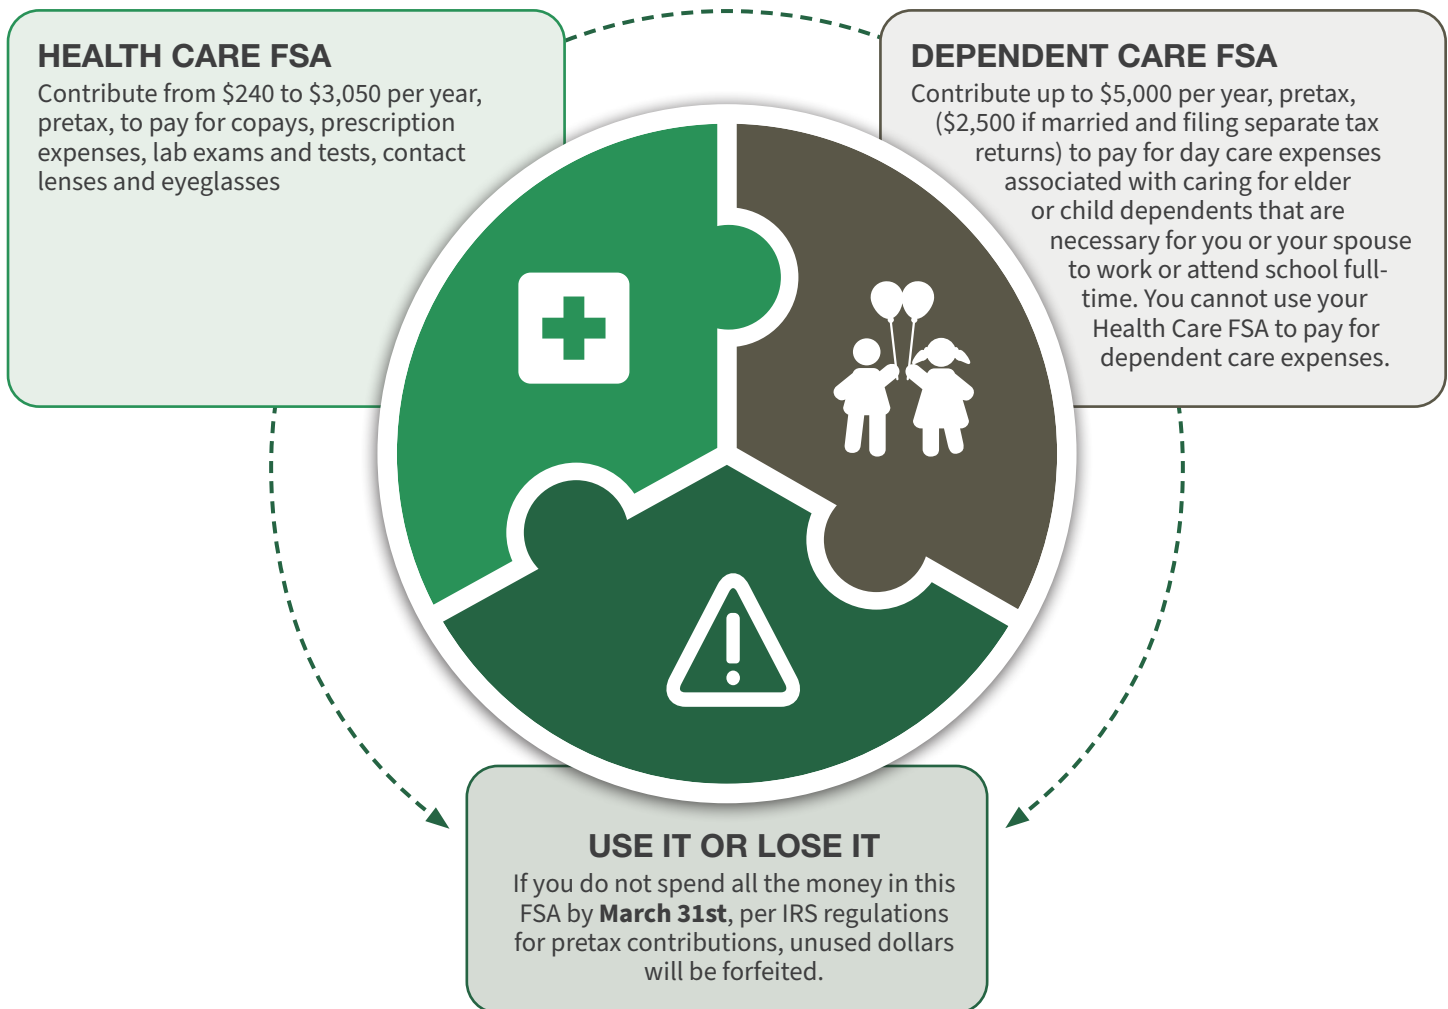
HEALTH CARE FSA
Contribute from $240 to $3,050 per year, pretax, to pay for copays, prescription expenses, lab exams and tests, contact lenses and eyeglasses

DEPENDENT CARE FSA
Contribute up to $5,000 per year, pretax, ($2,500 if married and filing separate tax returns) to pay for day care expenses associated with caring for elder or child dependents that are necessary for you or your spouse to work or attend school full-time. You cannot use your Health Care FSA to pay for dependent care expenses.

USE IT OR LOSE IT
If you do not spend all the money in this FSA by **March 31st**, per IRS regulations for pretax contributions, unused dollars will be forfeited.